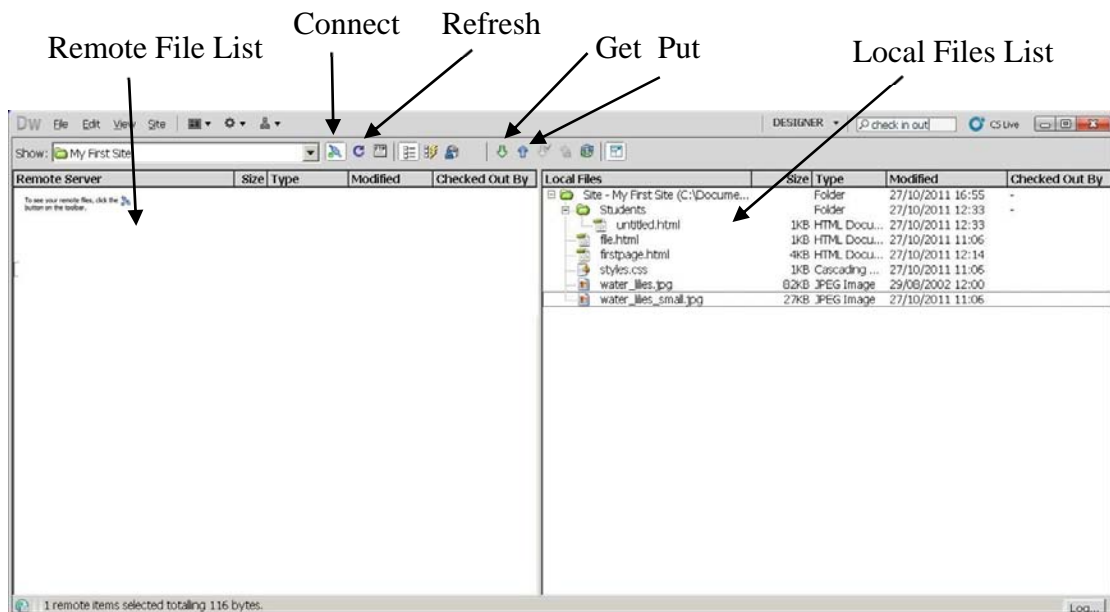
Remote File List

Connect

Refresh

Get Put

Local Files List

DW File Edit View Site

DESIGNER ▾ check in out CS Live

Show: My First Site

| Remote Server | Size | Type | Modified | Checked Out By |
|---|---|---|---|---|

To see your remote files, click the button on the toolbar.

| Local Files | Size | Type | Modified | Checked Out By |
|---|---|---|---|---|
| Site - My First Site (C:\Docume... | | Folder | 27/10/2011 16:55 | - |
| Students | | Folder | 27/10/2011 12:33 | - |
| untitled.html | 1KB | HTML Docu... | 27/10/2011 12:33 | |
| file.html | 1KB | HTML Docu... | 27/10/2011 11:06 | |
| firstpage.html | 4KB | HTML Docu... | 27/10/2011 12:14 | |
| styles.css | 1KB | Cascading ... | 27/10/2011 11:06 | |
| water_lilies.jpg | 82KB | JPEG Image | 29/08/2002 12:00 | |
| water_lilies_small.jpg | 27KB | JPEG Image | 27/10/2011 11:06 | |

1 remote items selected totalling 116 bytes.

Log...